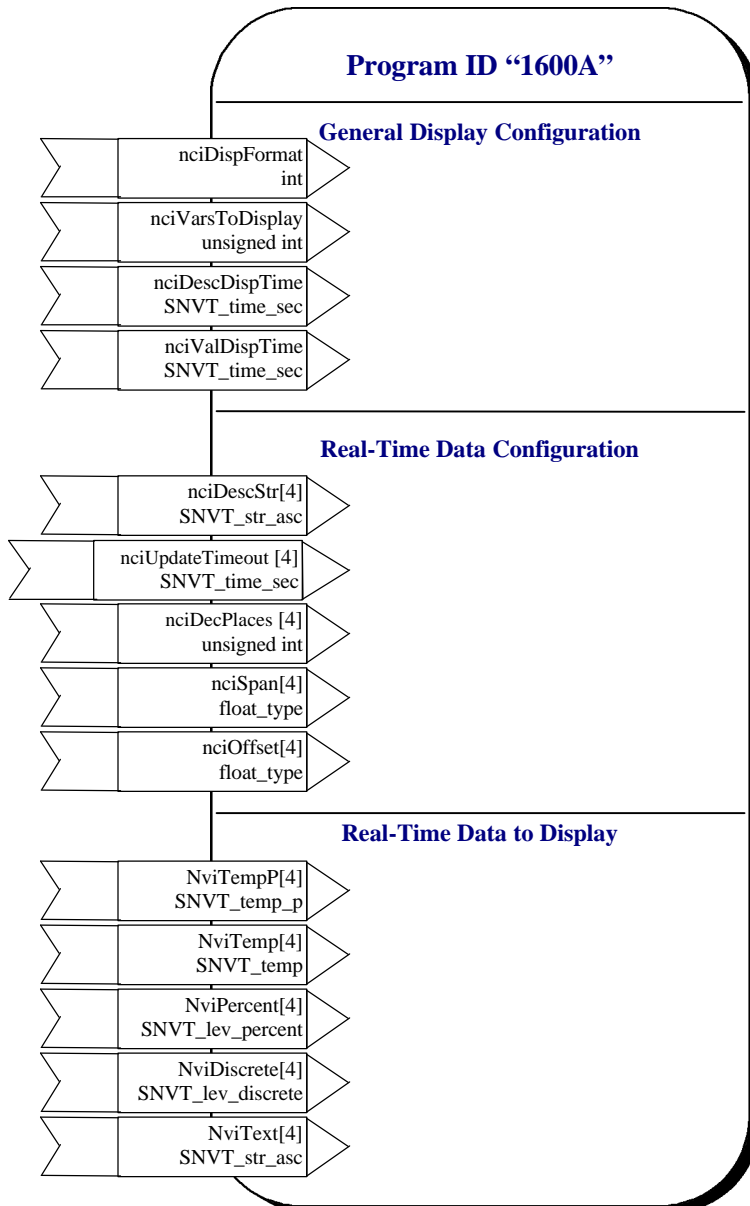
Program ID “1600A”

General Display Configuration

nciDispFormat
int

nciVarsToDisplay
unsigned int

nciDescDispTime
SNVT_time_sec

nciValDispTime
SNVT_time_sec

Real-Time Data Configuration

nciDescStr[4]
SNVT_str_asc

nciUpdateTimeout [4]
SNVT_time_sec

nciDecPlaces [4]
unsigned int

nciSpan[4]
float_type

nciOffset[4]
float_type

Real-Time Data to Display

NviTempP[4]
SNVT_temp_p

NviTemp[4]
SNVT_temp

NviPercent[4]
SNVT_lev_percent

NviDiscrete[4]
SNVT_lev_discrete

NviText[4]
SNVT_str_asc